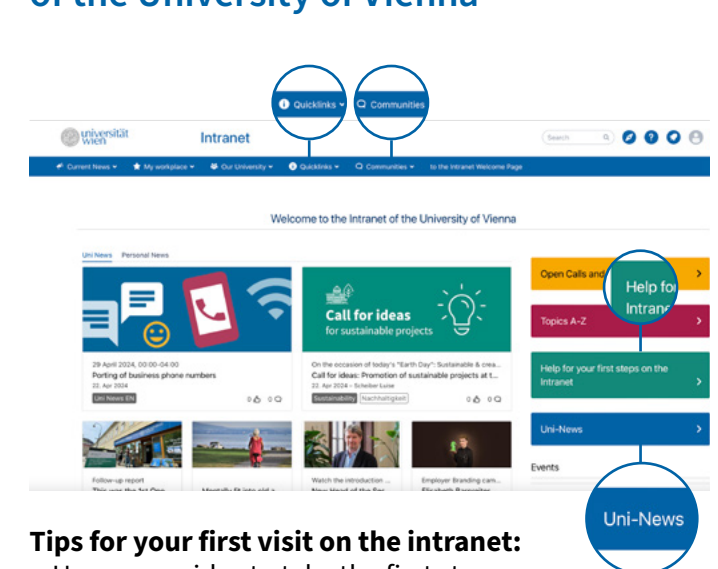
of the University of Vienna

Quicklinks Communities

universität wien Intranet Search

Current News My workplace Our University Quicklinks Communities to the Intranet Welcome Page

Welcome to the Intranet of the University of Vienna

Uni News Personal News

Call for ideas for sustainable projects

29 April 2024, 00:00-04:00
Porting of business phone numbers
22. Apr 2024
Uni News EN
0 0

On the occasion of today's "Earth Day": Sustainable & crea...
Call for ideas: Promotion of sustainable projects at t...
22. Apr 2024 – Scheiber Luise
Sustainability Nachhaltigkeit
0 0

Follow-up report
This was the 1st One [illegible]

Mentally fit into old a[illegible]

Watch the introduction
New Head of the Ser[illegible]

Employer Branding cam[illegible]
Elisabeth Bernroitner

Open Calls and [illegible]

Help for Intrane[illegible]

Topics A-Z

Help for your first steps on the Intranet

Uni-News

Events

Uni-News

Tips for your first visit on the intranet: